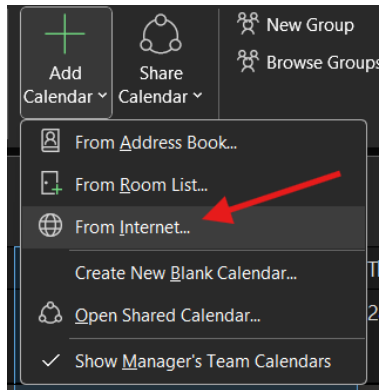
Add Calendar ˅

Share Calendar ˅

New Group

Browse Groups

From Address Book...

From Room List...

From Internet...

Create New Blank Calendar...

Open Shared Calendar...

Show Manager's Team Calendars